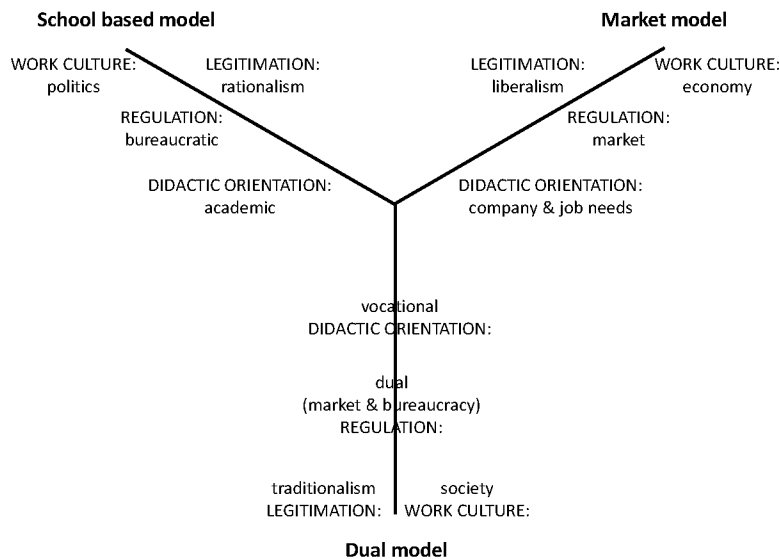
School based model

WORK CULTURE: politics

LEGITIMATION: rationalism

REGULATION: bureaucratic

DIDACTIC ORIENTATION: academic

Market model

LEGITIMATION: liberalism

WORK CULTURE: economy

REGULATION: market

DIDACTIC ORIENTATION: company & job needs

vocational
DIDACTIC ORIENTATION:

dual
(market & bureaucracy)
REGULATION:

traditionalism
LEGITIMATION:

society
WORK CULTURE:

Dual model